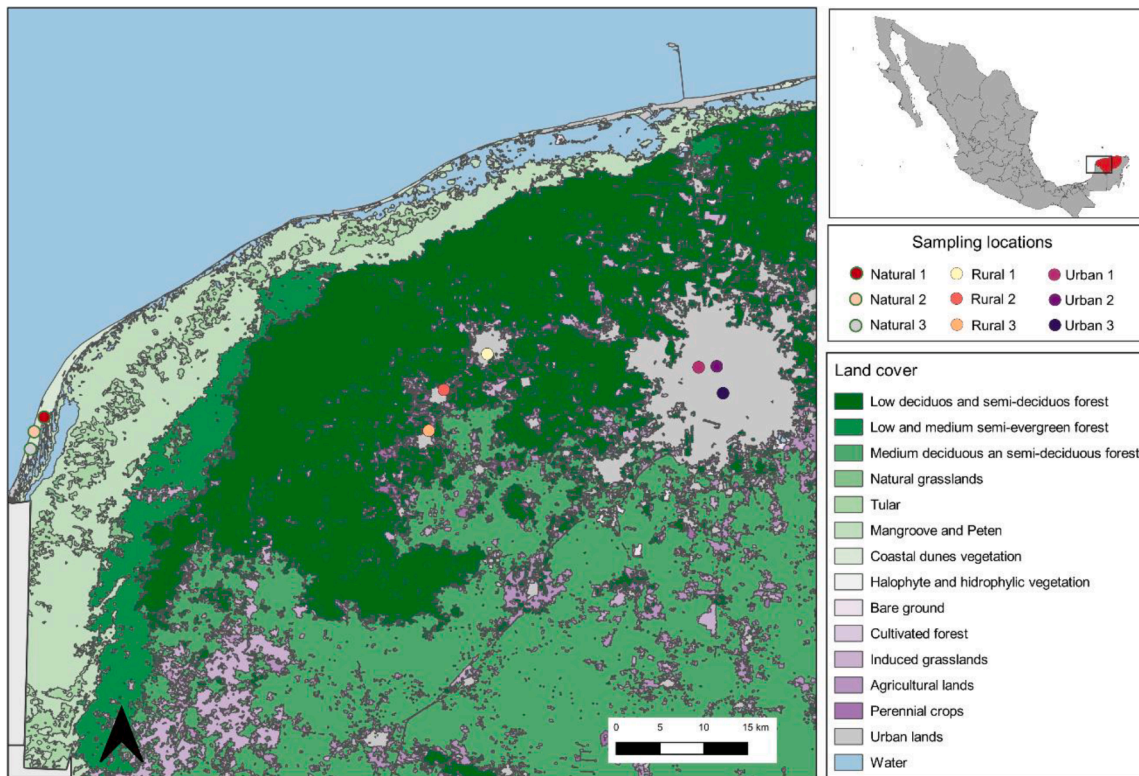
Sampling locations

Natural 1
Natural 2
Natural 3
Rural 1
Rural 2
Rural 3
Urban 1
Urban 2
Urban 3

Land cover

Low deciduos and semi-deciduos forest
Low and medium semi-evergreen forest
Medium deciduous an semi-deciduous forest
Natural grasslands
Tular
Mangroove and Peten
Coastal dunes vegetation
Halophyte and hidrophylic vegetation
Bare ground
Cultivated forest
Induced grasslands
Agricultural lands
Perennial crops
Urban lands
Water

0 5 10 15 km